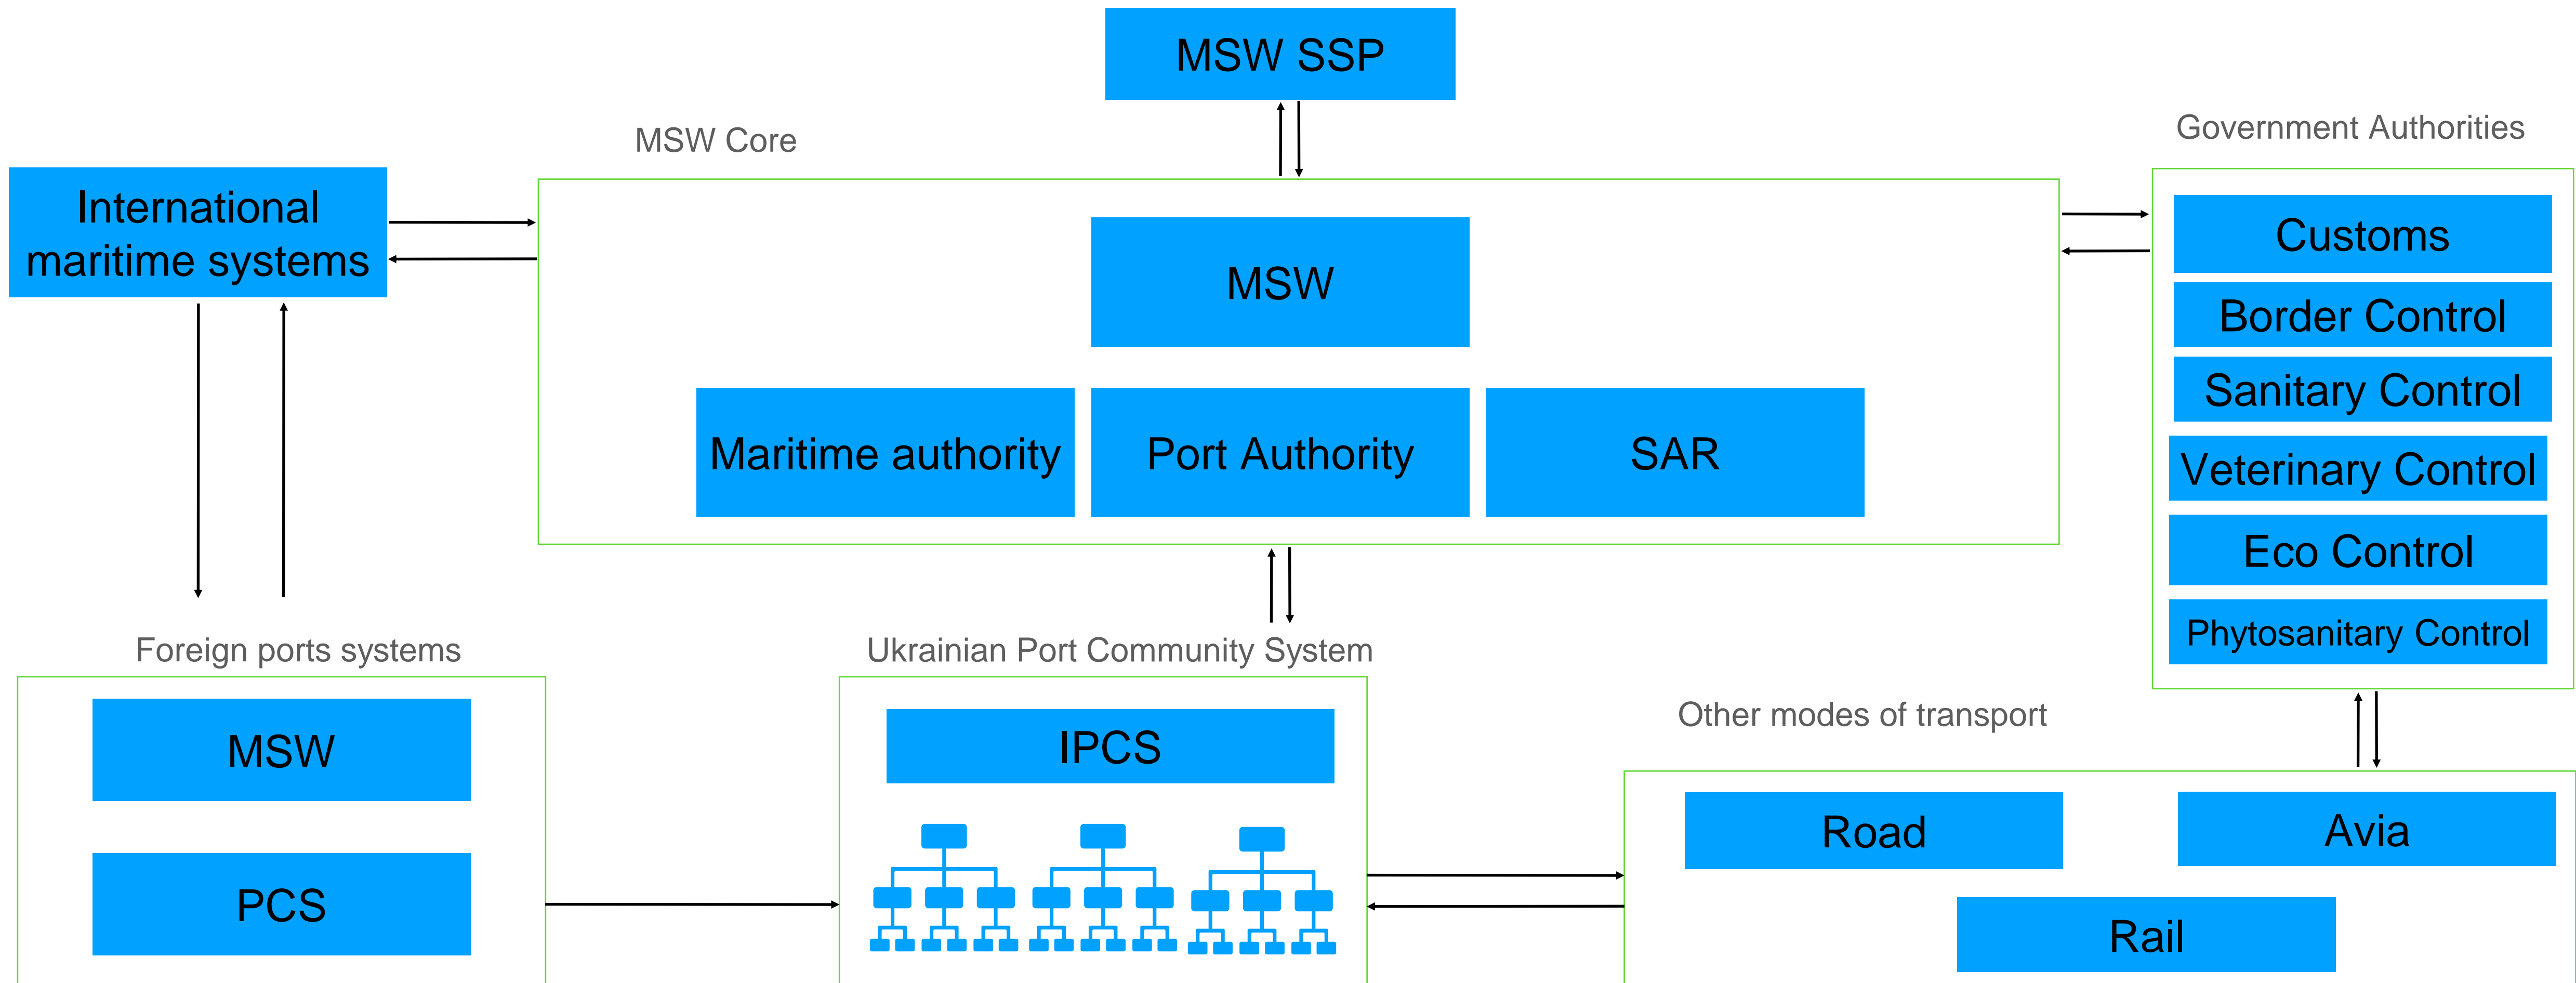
MSW SSP

MSW Core

International maritime systems

MSW

Maritime authority

Port Authority

SAR

Government Authorities

Customs

Border Control

Sanitary Control

Veterinary Control

Eco Control

Phytosanitary Control

Foreign ports systems

MSW

PCS

Ukrainian Port Community System

IPCS

Other modes of transport

Road

Avia

Rail